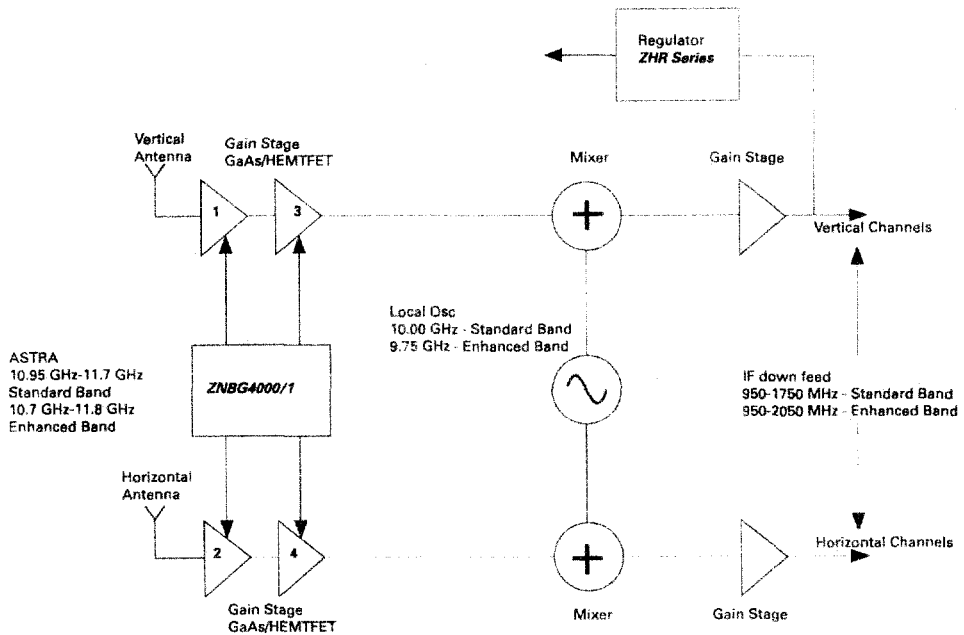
Regulator
ZHR Series

Vertical Antenna

Gain Stage
GaAs/HEMTFET

1

3

Mixer

Gain Stage

Vertical Channels

Local Osc
10.00 GHz - Standard Band
9.75 GHz - Enhanced Band

ASTRA
10.95 GHz-11.7 GHz
Standard Band
10.7 GHz-11.8 GHz
Enhanced Band

ZNBG4000/1

IF down feed
950-1750 MHz - Standard Band
950-2050 MHz - Enhanced Band

Horizontal Antenna

2

4

Horizontal Channels

Gain Stage
GaAs/HEMTFET

Mixer

Gain Stage